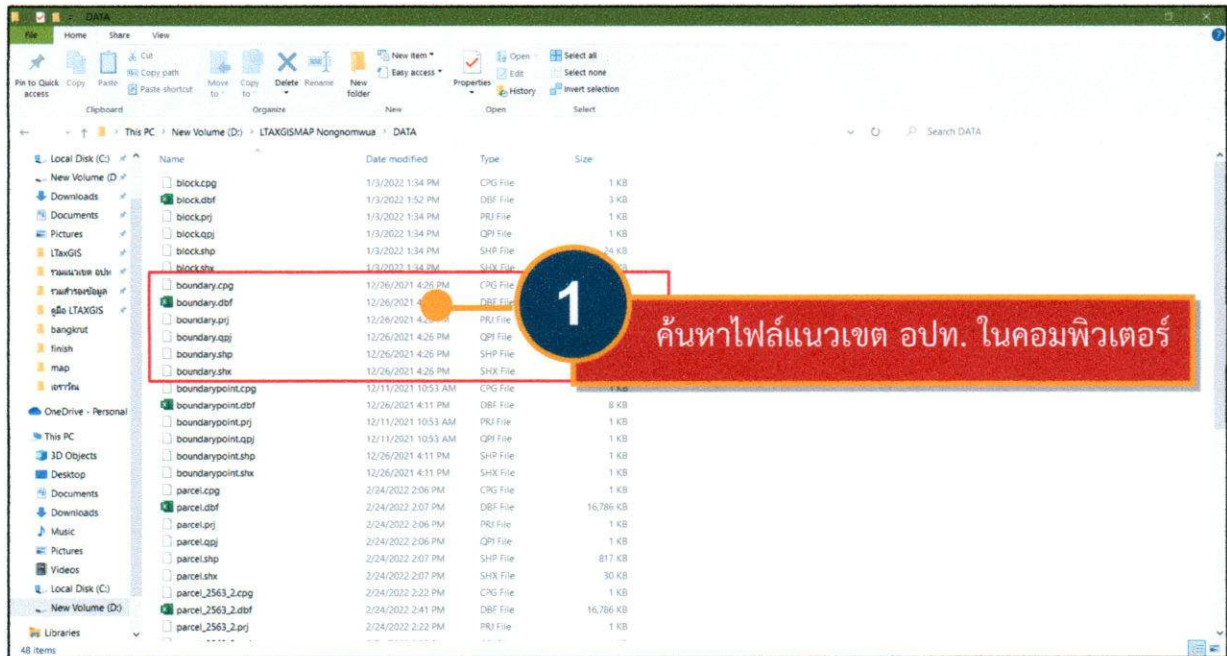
DATA

File Home Share View

Pin to Quick access Copy Paste Cut Copy path Paste shortcut Move to Copy to Delete Rename New folder New item Easy access Properties Open Edit History Select all Select none Invert selection

Clipboard Organize New Open Select

This PC > New Volume (D:) > LTAXGISMAP Nongnomwua > DATA

Search DATA

Local Disk (C:)
New Volume (D:)
Downloads
Documents
Pictures
LTaxGIS
รายแนวเขต อปท
รวมสำรองข้อมูล
คู่มือ LTAXGIS
bangkrut
finish
map
เอกสาร
OneDrive - Personal
This PC
3D Objects
Desktop
Documents
Downloads
Music
Pictures
Videos
Local Disk (C:)
New Volume (D:)
Libraries

| Name | Date modified | Type | Size |
|---|---|---|---|
| block.cpg | 1/3/2022 1:34 PM | CPG File | 1 KB |
| block.dbf | 1/3/2022 1:52 PM | DBF File | 3 KB |
| block.prj | 1/3/2022 1:34 PM | PRJ File | 1 KB |
| block.qpj | 1/3/2022 1:34 PM | QPJ File | 1 KB |
| block.shp | 1/3/2022 1:34 PM | SHP File | 24 KB |
| block.shx | 1/3/2022 1:34 PM | SHX File | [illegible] |
| boundary.cpg | 12/26/2021 4:26 PM | CPG File | |
| boundary.dbf | 12/26/2021 4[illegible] | DBF File | |
| boundary.prj | 12/26/2021 4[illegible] | PRJ File | |
| boundary.qpj | 12/26/2021 4:26 PM | QPJ File | |
| boundary.shp | 12/26/2021 4:26 PM | SHP File | |
| boundary.shx | 12/26/2021 4:26 PM | SHX File | |
| boundarypoint.cpg | 12/11/2021 10:53 AM | CPG File | 1 KB |
| boundarypoint.dbf | 12/26/2021 4:11 PM | DBF File | 8 KB |
| boundarypoint.prj | 12/11/2021 10:53 AM | PRJ File | 1 KB |
| boundarypoint.qpj | 12/11/2021 10:53 AM | QPJ File | 1 KB |
| boundarypoint.shp | 12/26/2021 4:11 PM | SHP File | 1 KB |
| boundarypoint.shx | 12/26/2021 4:11 PM | SHX File | 1 KB |
| parcel.cpg | 2/24/2022 2:06 PM | CPG File | 1 KB |
| parcel.dbf | 2/24/2022 2:07 PM | DBF File | 16,786 KB |
| parcel.prj | 2/24/2022 2:06 PM | PRJ File | 1 KB |
| parcel.qpj | 2/24/2022 2:06 PM | QPJ File | 1 KB |
| parcel.shp | 2/24/2022 2:07 PM | SHP File | 817 KB |
| parcel.shx | 2/24/2022 2:07 PM | SHX File | 30 KB |
| parcel_2563_2.cpg | 2/24/2022 2:22 PM | CPG File | 1 KB |
| parcel_2563_2.dbf | 2/24/2022 2:41 PM | DBF File | 16,786 KB |
| parcel_2563_2.prj | 2/24/2022 2:22 PM | PRJ File | 1 KB |

48 items

1

ค้นหาไฟล์แนวเขต อปท. ในคอมพิวเตอร์